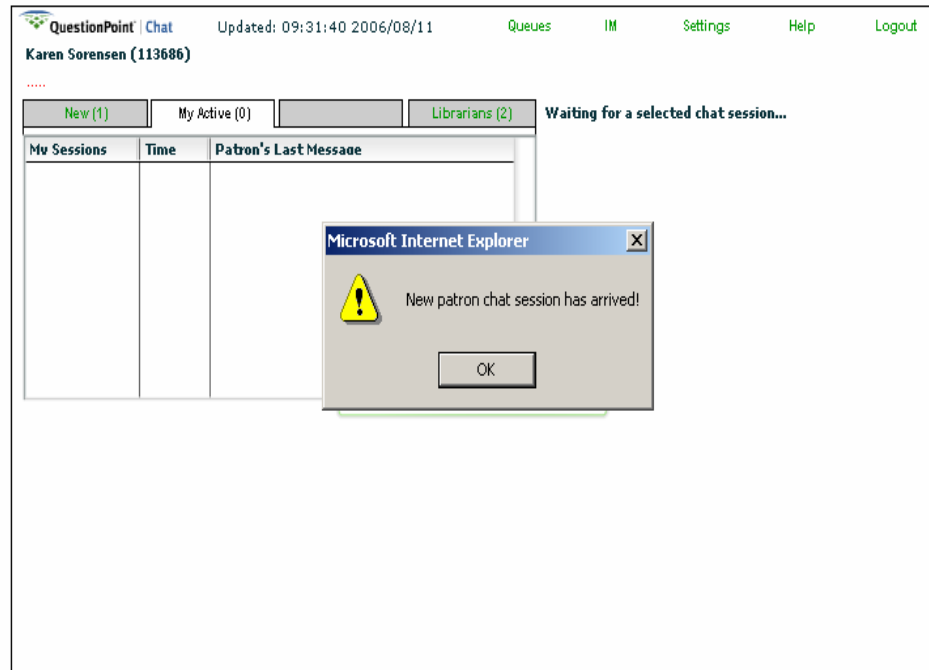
QuestionPoint | Chat Updated: 09:31:40 2006/08/11 Queues IM Settings Help Logout

Karen Sorensen (113686)

.....

New (1) | My Active (0) | | Librarians (2)

Waiting for a selected chat session...

| My Sessions | Time | Patron's Last Message |
|---|---|---|
| | | |

Microsoft Internet Explorer

New patron chat session has arrived!

OK